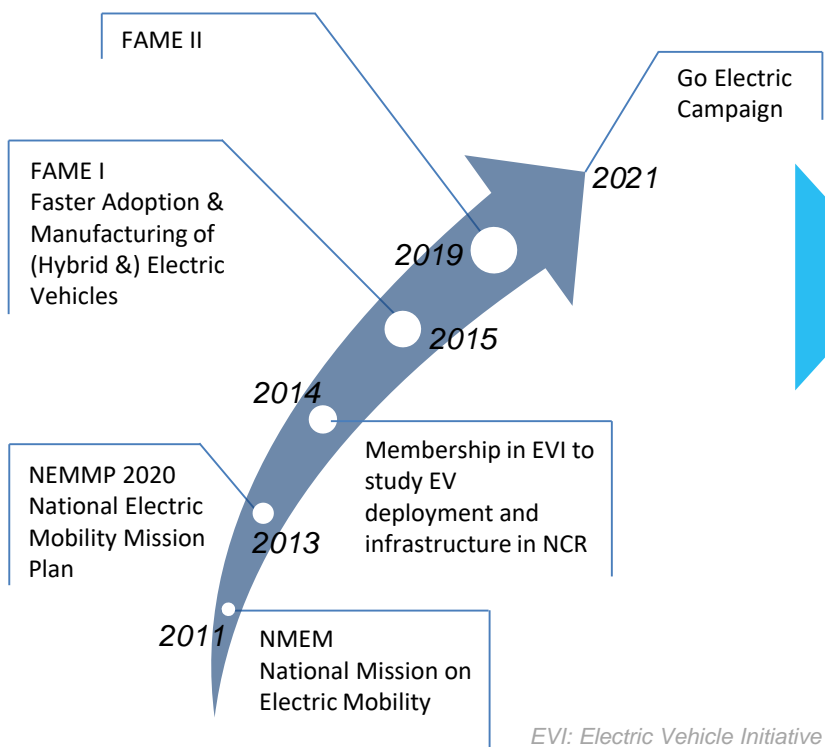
FAME II

Go Electric Campaign

2021

FAME I
Faster Adoption & Manufacturing of (Hybrid &) Electric Vehicles

2019

2015

2014

Membership in EVI to study EV deployment and infrastructure in NCR

NEMMP 2020
National Electric Mobility Mission Plan

2013

2011

NMEM
National Mission on Electric Mobility

EVI: Electric Vehicle Initiative